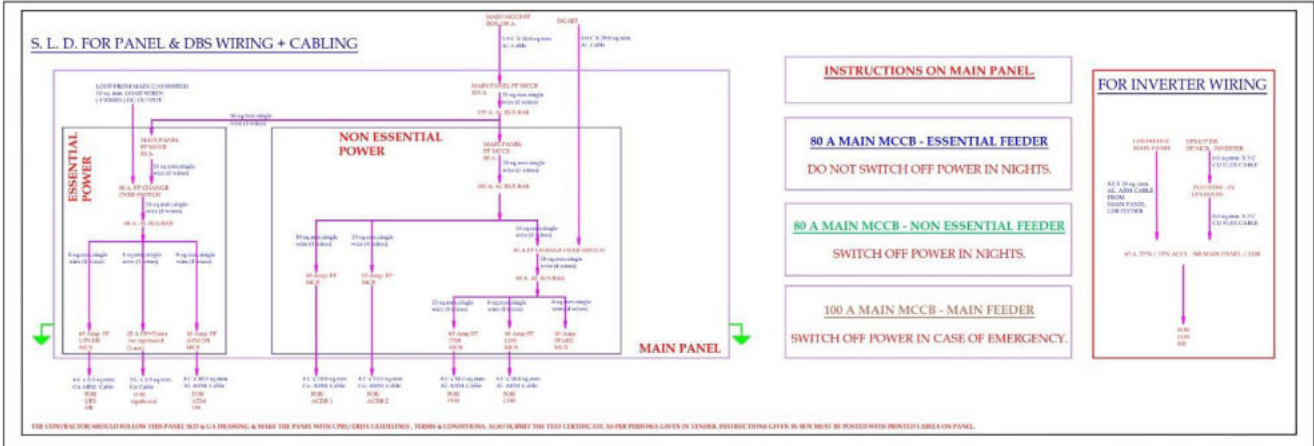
S. L. D. FOR PANEL & DBS WIRING + CABLING

MAIN MCCB FP
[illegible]

DG SET

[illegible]

LOOP FROM MAIN C/O SWITCH
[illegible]

ESSENTIAL POWER

NON ESSENTIAL POWER

MAIN PANEL
FP MCCB
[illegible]

MAIN PANEL
FP MCCB
80 A

MAIN PANEL
FP MCCB
80 A

80 A FP CHANGE OVER SWITCH

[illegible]

MAIN PANEL

INSTRUCTIONS ON MAIN PANEL.

80 A MAIN MCCB - ESSENTIAL FEEDER

DO NOT SWITCH OFF POWER IN NIGHTS.

80 A MAIN MCCB - NON ESSENTIAL FEEDER

SWITCH OFF POWER IN NIGHTS.

100 A MAIN MCCB - MAIN FEEDER

SWITCH OFF POWER IN CASE OF EMERGENCY.

FOR INVERTER WIRING

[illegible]

THE CONTRACTOR SHOULD FOLLOW THIS PANEL SLD & GA DRAWING & MAKE THE PANEL WITH CPRI/ DEHA GUIDELINES , TERMS & CONDITIONS. ALSO SUBMIT THE TEST CERTIFICATE AS PER PERFORMA GIVEN IN TENDER. INSTRUCTIONS GIVEN IN SUN MUST BE POSTED WITH PRINTED LABELS ON PANEL.